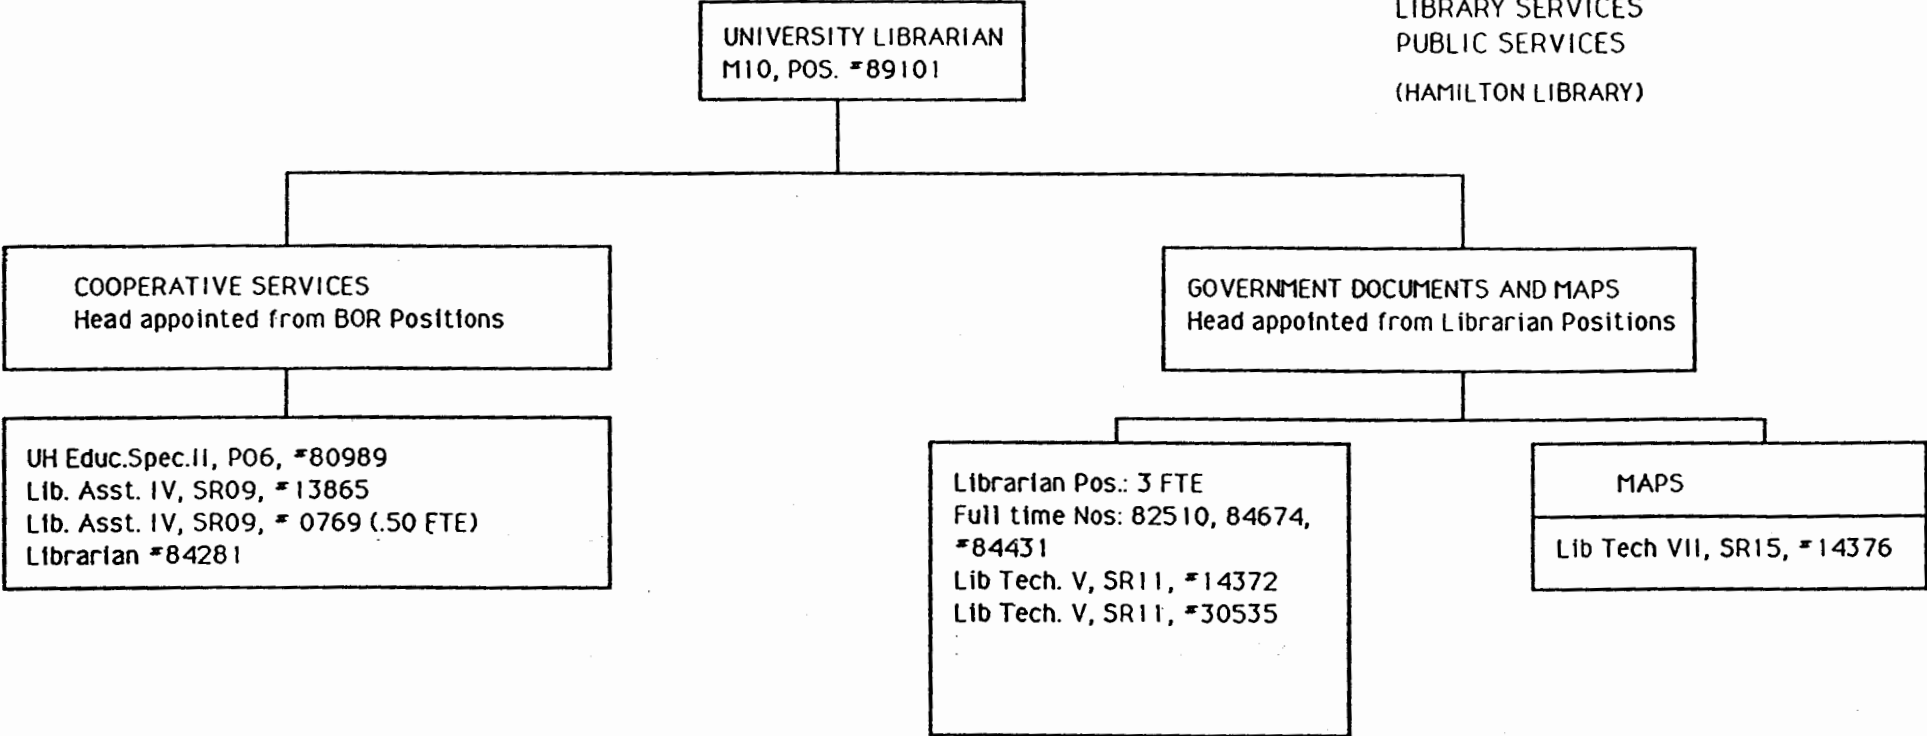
LIBRARY SERVICES
PUBLIC SERVICES
(HAMILTON LIBRARY)

UNIVERSITY LIBRARIAN
M10, POS. #89101

COOPERATIVE SERVICES
Head appointed from BOR Positions

UH Educ.Spec.II, P06, #80989
Lib. Asst. IV, SR09, #13865
Lib. Asst. IV, SR09, # 0769 (.50 FTE)
Librarian #84281

GOVERNMENT DOCUMENTS AND MAPS
Head appointed from Librarian Positions

Librarian Pos.: 3 FTE
Full time Nos: 82510, 84674, #84431
Lib Tech. V, SR11, #14372
Lib Tech. V, SR11, #30535

MAPS

Lib Tech VII, SR15, #14376